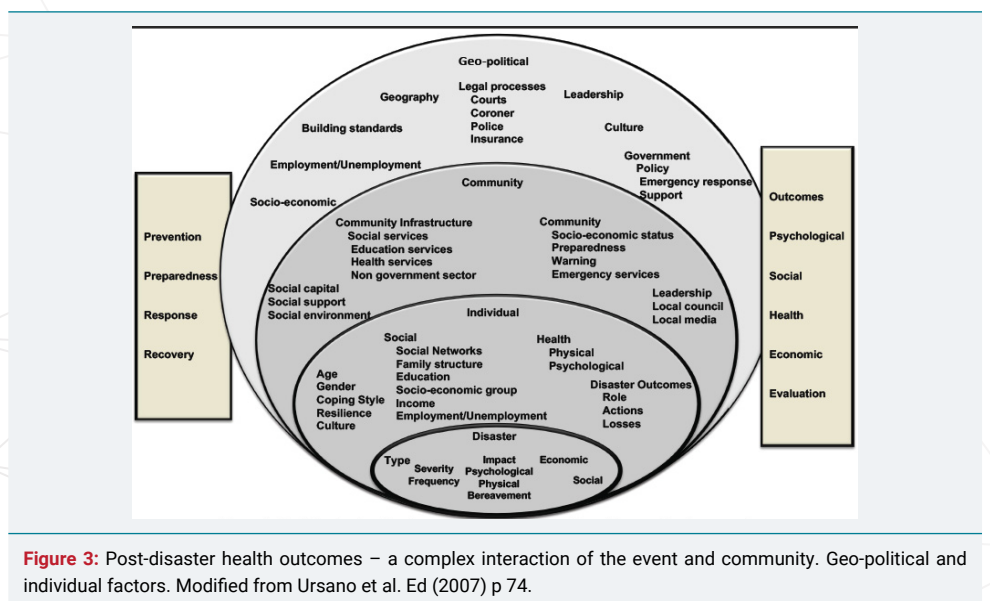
Geo-political

Geography

Legal processes
Courts
Coroner
Police
Insurance

Leadership

Building standards

Culture

Employment/Unemployment

Government
Policy
Emergency response
Support

Community

Socio-economic

Prevention

Preparedness

Response

Recovery

Community Infrastructure
Social services
Education services
Health services
Non government sector

Community
Socio-economic status
Preparedness
Warning
Emergency services

Social capital
Social support
Social environment

Leadership
Local council
Local media

Individual

Social
Social Networks
Family structure
Education
Socio-economic group
Income
Employment/Unemployment

Health
Physical
Psychological

Age
Gender
Coping Style
Resilience
Culture

Disaster Outcomes
Role
Actions
Losses

Disaster

Type
Severity
Frequency

Impact
Psychological
Physical
Bereavement

Economic

Social

Outcomes

Psychological

Social

Health

Economic

Evaluation

Figure 3: Post-disaster health outcomes – a complex interaction of the event and community. Geo-political and individual factors. Modified from Ursano et al. Ed (2007) p 74.